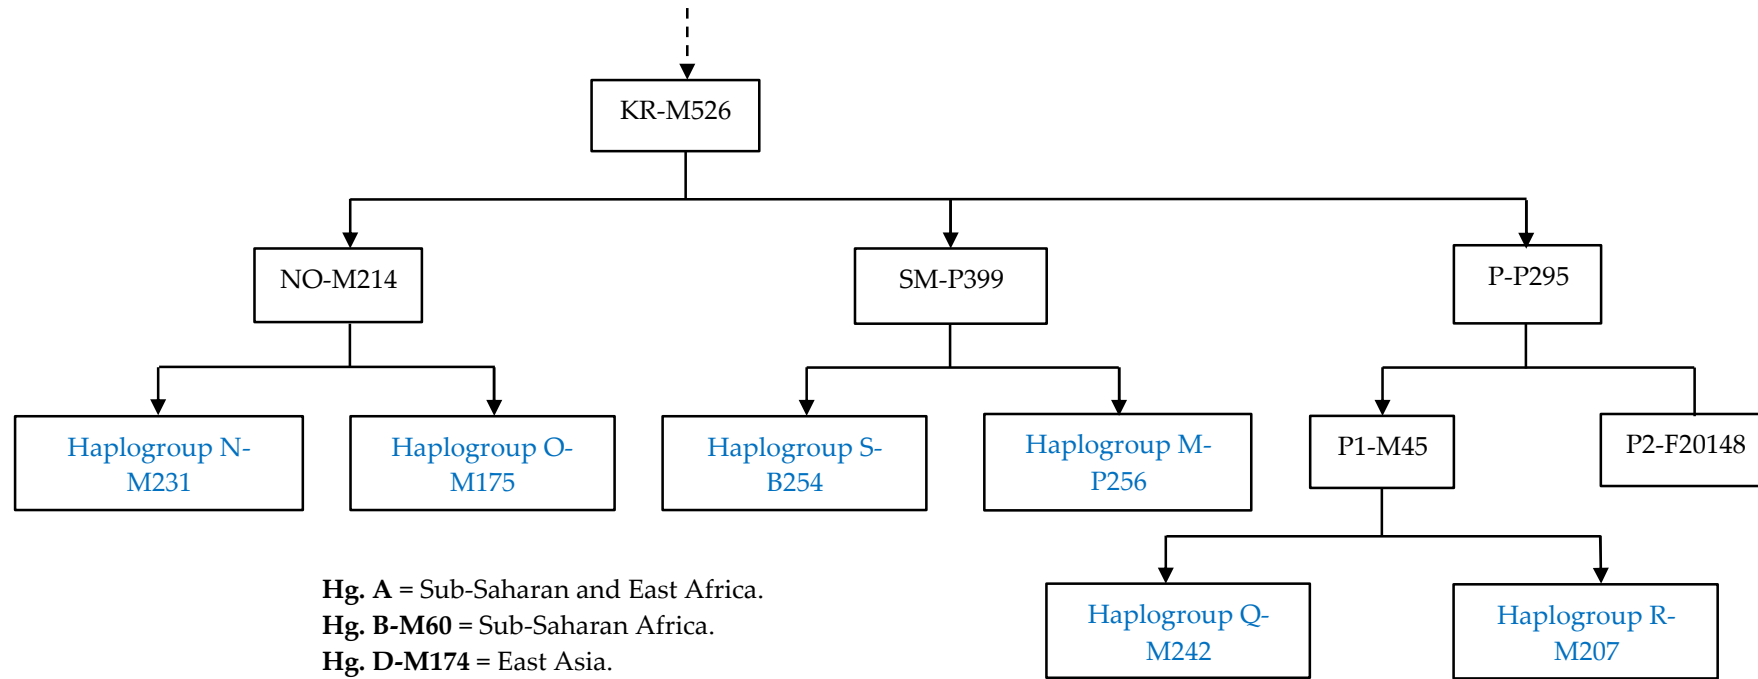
KR-M526

NO-M214

SM-P399

P-P295

Haplogroup N-M231

Haplogroup O-M175

Haplogroup S-B254

Haplogroup M-P256

P1-M45

P2-F20148

Haplogroup Q-M242

Haplogroup R-M207

**Hg. A** = Sub-Saharan and East Africa.
**Hg. B-M60** = Sub-Saharan Africa.
**Hg. D-M174** = East Asia.